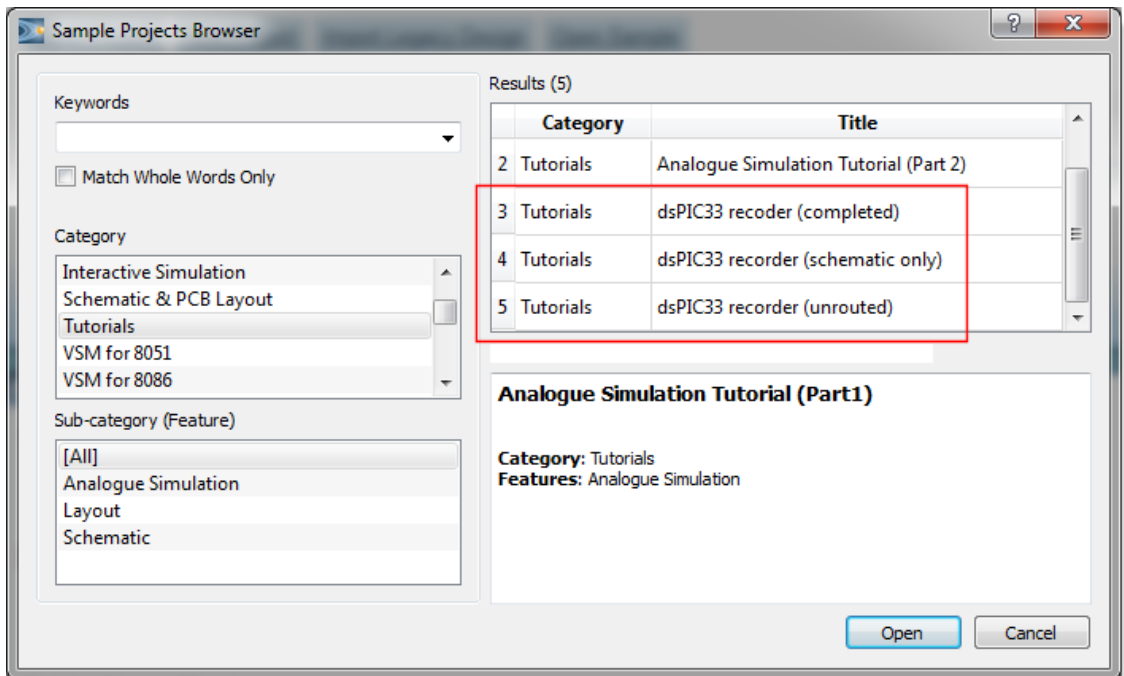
Sample Projects Browser

Keywords

Match Whole Words Only

Category

Interactive Simulation
Schematic & PCB Layout
Tutorials
VSM for 8051
VSM for 8086

Sub-category (Feature)

[All]
Analogue Simulation
Layout
Schematic

Results (5)

| | Category | Title |
|---|---|---|
| 2 | Tutorials | Analogue Simulation Tutorial (Part 2) |
| 3 | Tutorials | dsPIC33 recoder (completed) |
| 4 | Tutorials | dsPIC33 recorder (schematic only) |
| 5 | Tutorials | dsPIC33 recorder (unrouted) |

Analogue Simulation Tutorial (Part1)

Category: Tutorials
Features: Analogue Simulation

Open
Cancel